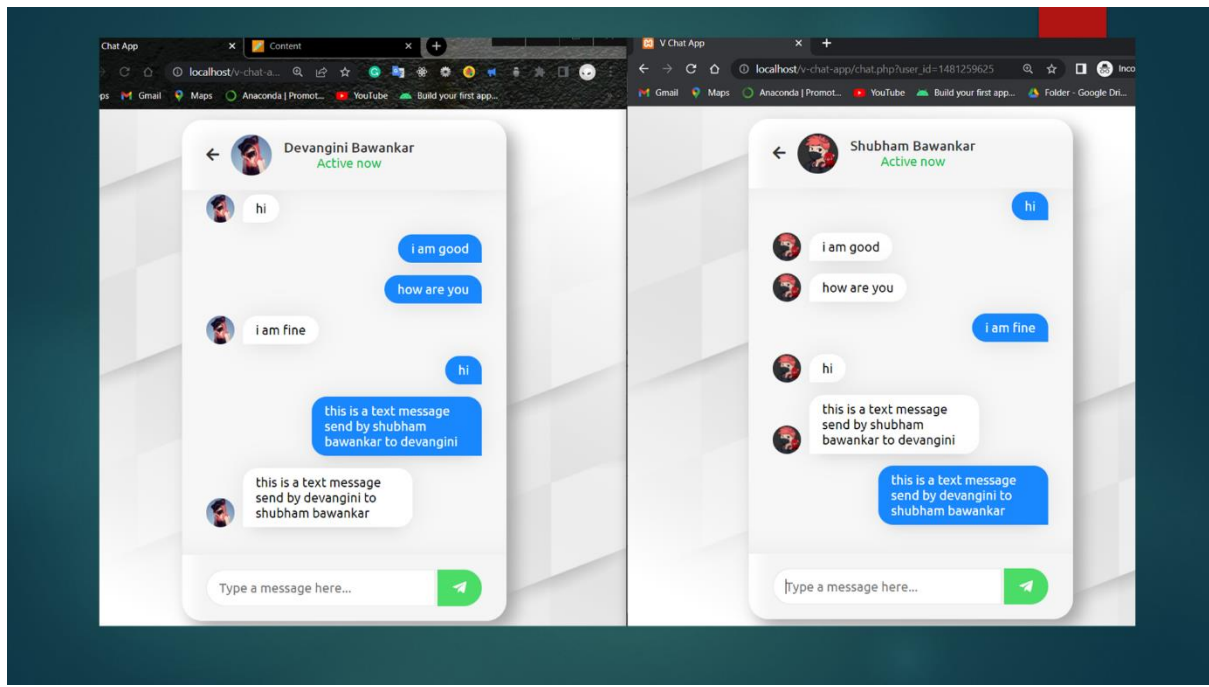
Chat App
Content
localhost/v-chat-a...
ps Gmail Maps Anaconda | Promot... YouTube Build your first app...

Devangini Bawankar
Active now

hi
i am good
how are you
i am fine
hi
this is a text message send by shubham bawankar to devangini
this is a text message send by devangini to shubham bawankar

Type a message here...

V Chat App
localhost/v-chat-app/chat.php?user_id=1481259625
Inco
Gmail Maps Anaconda | Promot... YouTube Build your first app... Folder - Google Dri...

Shubham Bawankar
Active now

hi
i am good
how are you
i am fine
hi
this is a text message send by shubham bawankar to devangini
this is a text message send by devangini to shubham bawankar

Type a message here...